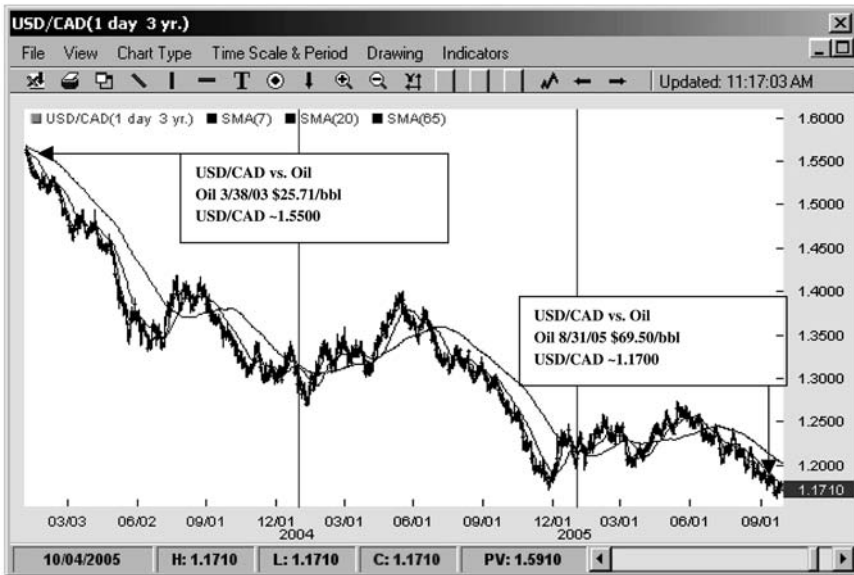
USD/CAD(1 day 3 yr.)

File View Chart Type Time Scale & Period Drawing Indicators

T

Updated: 11:17:03 AM

USD/CAD(1 day 3 yr.) SMA(7) SMA(20) SMA(65)

USD/CAD vs. Oil
Oil 3/38/03 $25.71/bbl
USD/CAD ~1.5500

USD/CAD vs. Oil
Oil 8/31/05 $69.50/bbl
USD/CAD ~1.1700

1.6000
1.5500
1.5000
1.4500
1.4000
1.3500
1.3000
1.2500
1.2000
1.1710

03/03 06/02 09/01 12/01 2004 03/01 06/01 09/01 12/01 2005 03/01 06/01 09/01

10/04/2005 H: 1.1710 L: 1.1710 C: 1.1710 PV: 1.5910